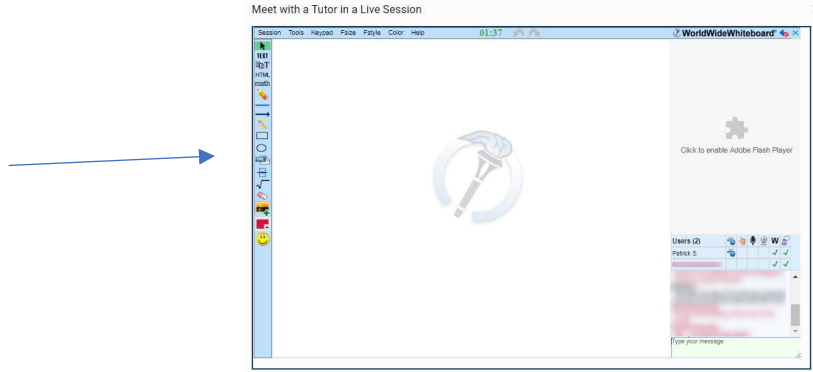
Meet with a Tutor in a Live Session

Session Tools Keypad Paize Fstyle Color Help 01:37

WorldWideWhiteboard®

T
HTML
math

Click to enable Adobe Flash Player

Users (2)
W
Patrick S.
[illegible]

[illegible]

Type your message